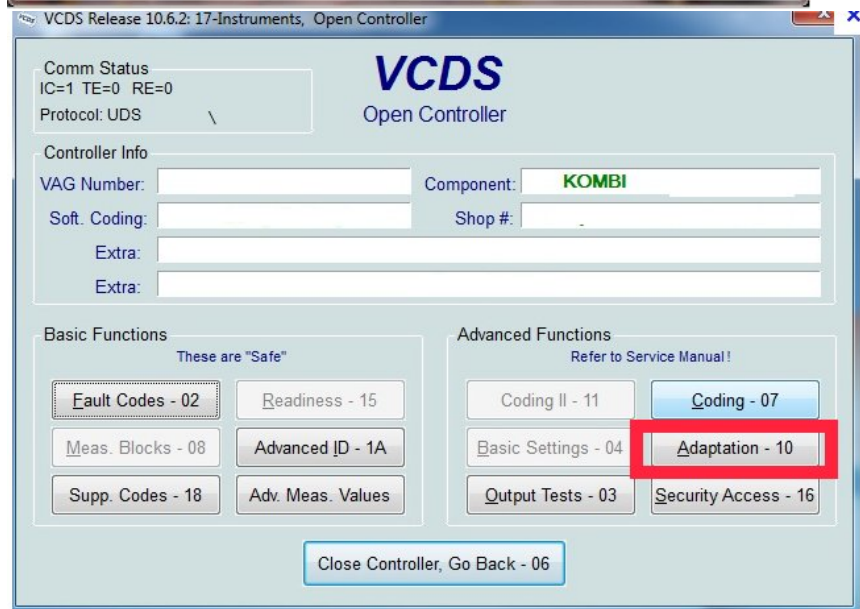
VCDS Release 10.6.2: 17-Instruments, Open Controller

Comm Status
IC=1 TE=0 RE=0
Protocol: UDS \

VCDS
Open Controller

Controller Info
VAG Number:
Component: KOMBI
Soft. Coding:
Shop #:
Extra:
Extra:

Basic Functions
These are "Safe"
Fault Codes - 02
Readiness - 15
Meas. Blocks - 08
Advanced ID - 1A
Supp. Codes - 18
Adv. Meas. Values

Advanced Functions
Refer to Service Manual!
Coding II - 11
Coding - 07
Basic Settings - 04
Adaptation - 10
Output Tests - 03
Security Access - 16

Close Controller, Go Back - 06